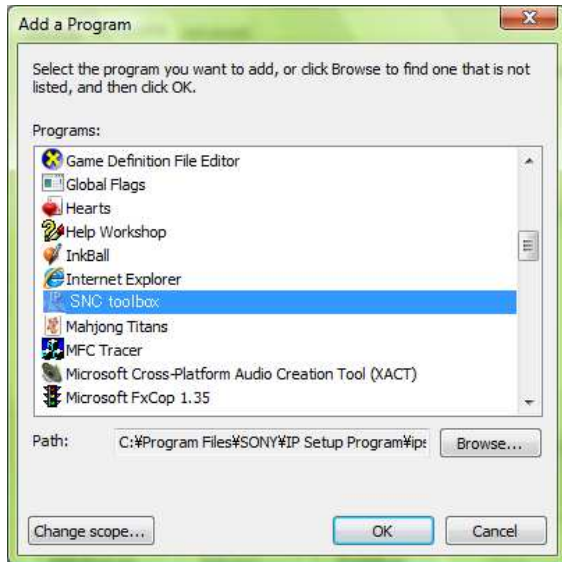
Add a Program

Select the program you want to add, or click Browse to find one that is not listed, and then click OK.

Programs:

Game Definition File Editor
Global Flags
Hearts
Help Workshop
InkBall
Internet Explorer
SNC toolbox
Mahjong Titans
MFC Tracer
Microsoft Cross-Platform Audio Creation Tool (XACT)
Microsoft FxCop 1.35

Path: C:¥Program Files¥SONY¥IP Setup Program¥ips

Browse...

Change scope...

OK

Cancel